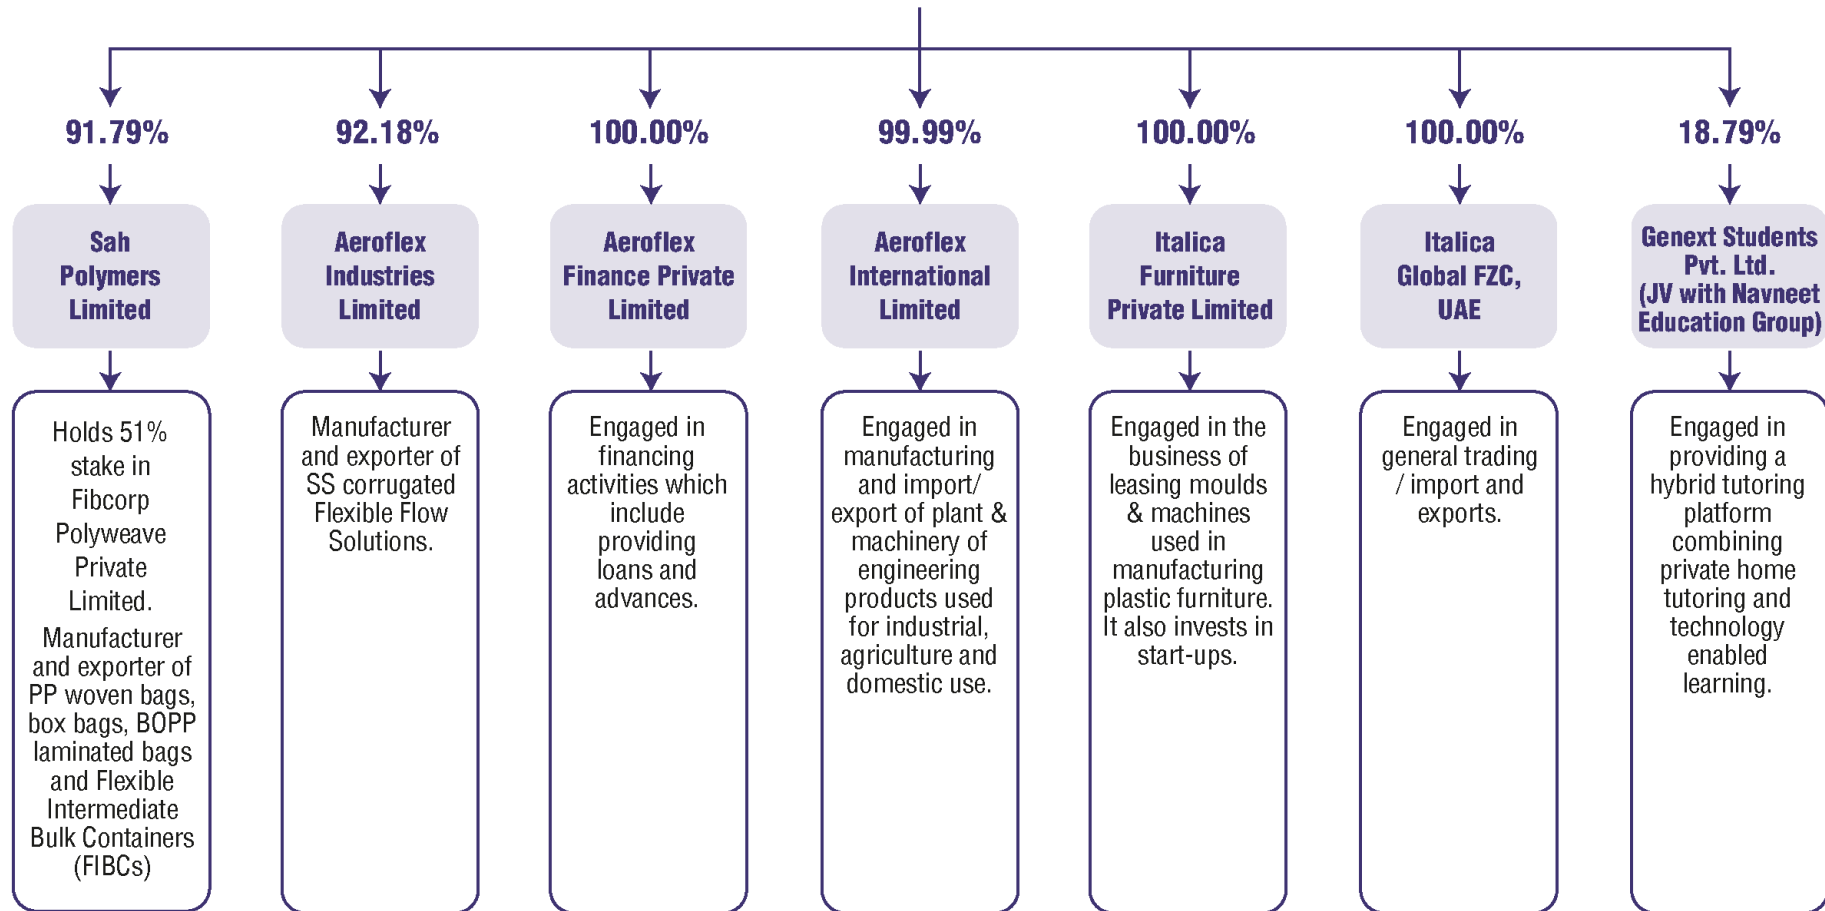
91.79%

Sah Polymers Limited

Holds 51% stake in Fibcorp Polyweave Private Limited.

Manufacturer and exporter of PP woven bags, box bags, BOPP laminated bags and Flexible Intermediate Bulk Containers (FIBCs)

92.18%

Aeroflex Industries Limited

Manufacturer and exporter of SS corrugated Flexible Flow Solutions.

100.00%

Aeroflex Finance Private Limited

Engaged in financing activities which include providing loans and advances.

99.99%

Aeroflex International Limited

Engaged in manufacturing and import/ export of plant & machinery of engineering products used for industrial, agriculture and domestic use.

100.00%

Italica Furniture Private Limited

Engaged in the business of leasing moulds & machines used in manufacturing plastic furniture. It also invests in start-ups.

100.00%

Italica Global FZC, UAE

Engaged in general trading / import and exports.

18.79%

Genext Students Pvt. Ltd. (JV with Navneet Education Group)

Engaged in providing a hybrid tutoring platform combining private home tutoring and technology enabled learning.